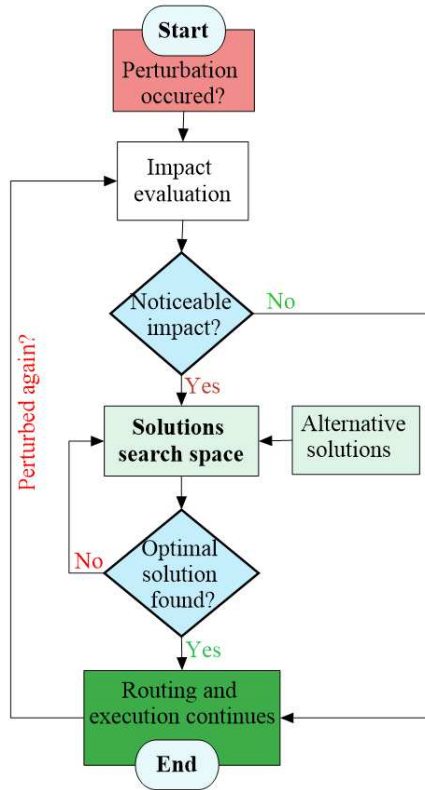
Start

Perturbation occured?

Impact evaluation

Noticeable impact?

No

Yes

Perturbed again?

Solutions search space

Alternative solutions

Optimal solution found?

No

Yes

Routing and execution continues

End